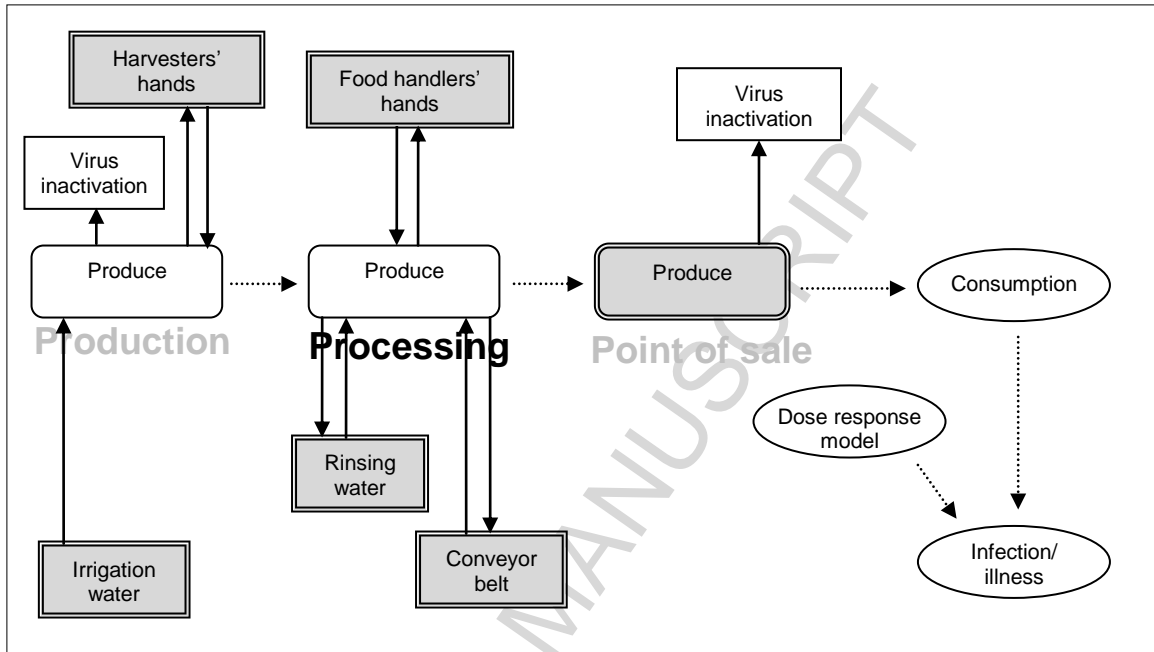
Harvesters' hands

Virus inactivation

Produce

Production

Irrigation water

Food handlers' hands

Produce

Processing

Rinsing water

Conveyor belt

Virus inactivation

Produce

Point of sale

Consumption

Dose response model

Infection/ illness

MANUSCRIPT